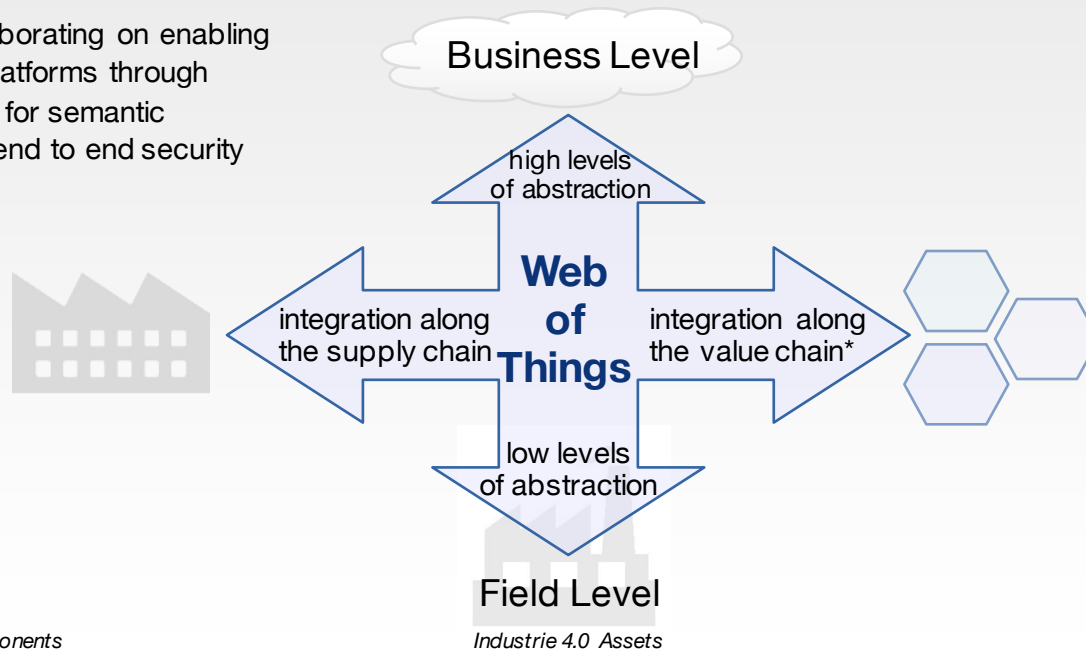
borating on enabling
atforms through
for semantic
end to end security

Business Level

high levels of abstraction

integration along the supply chain

Web of Things

integration along the value chain*

low levels of abstraction

Field Level

onents

Industrie 4.0 Assets